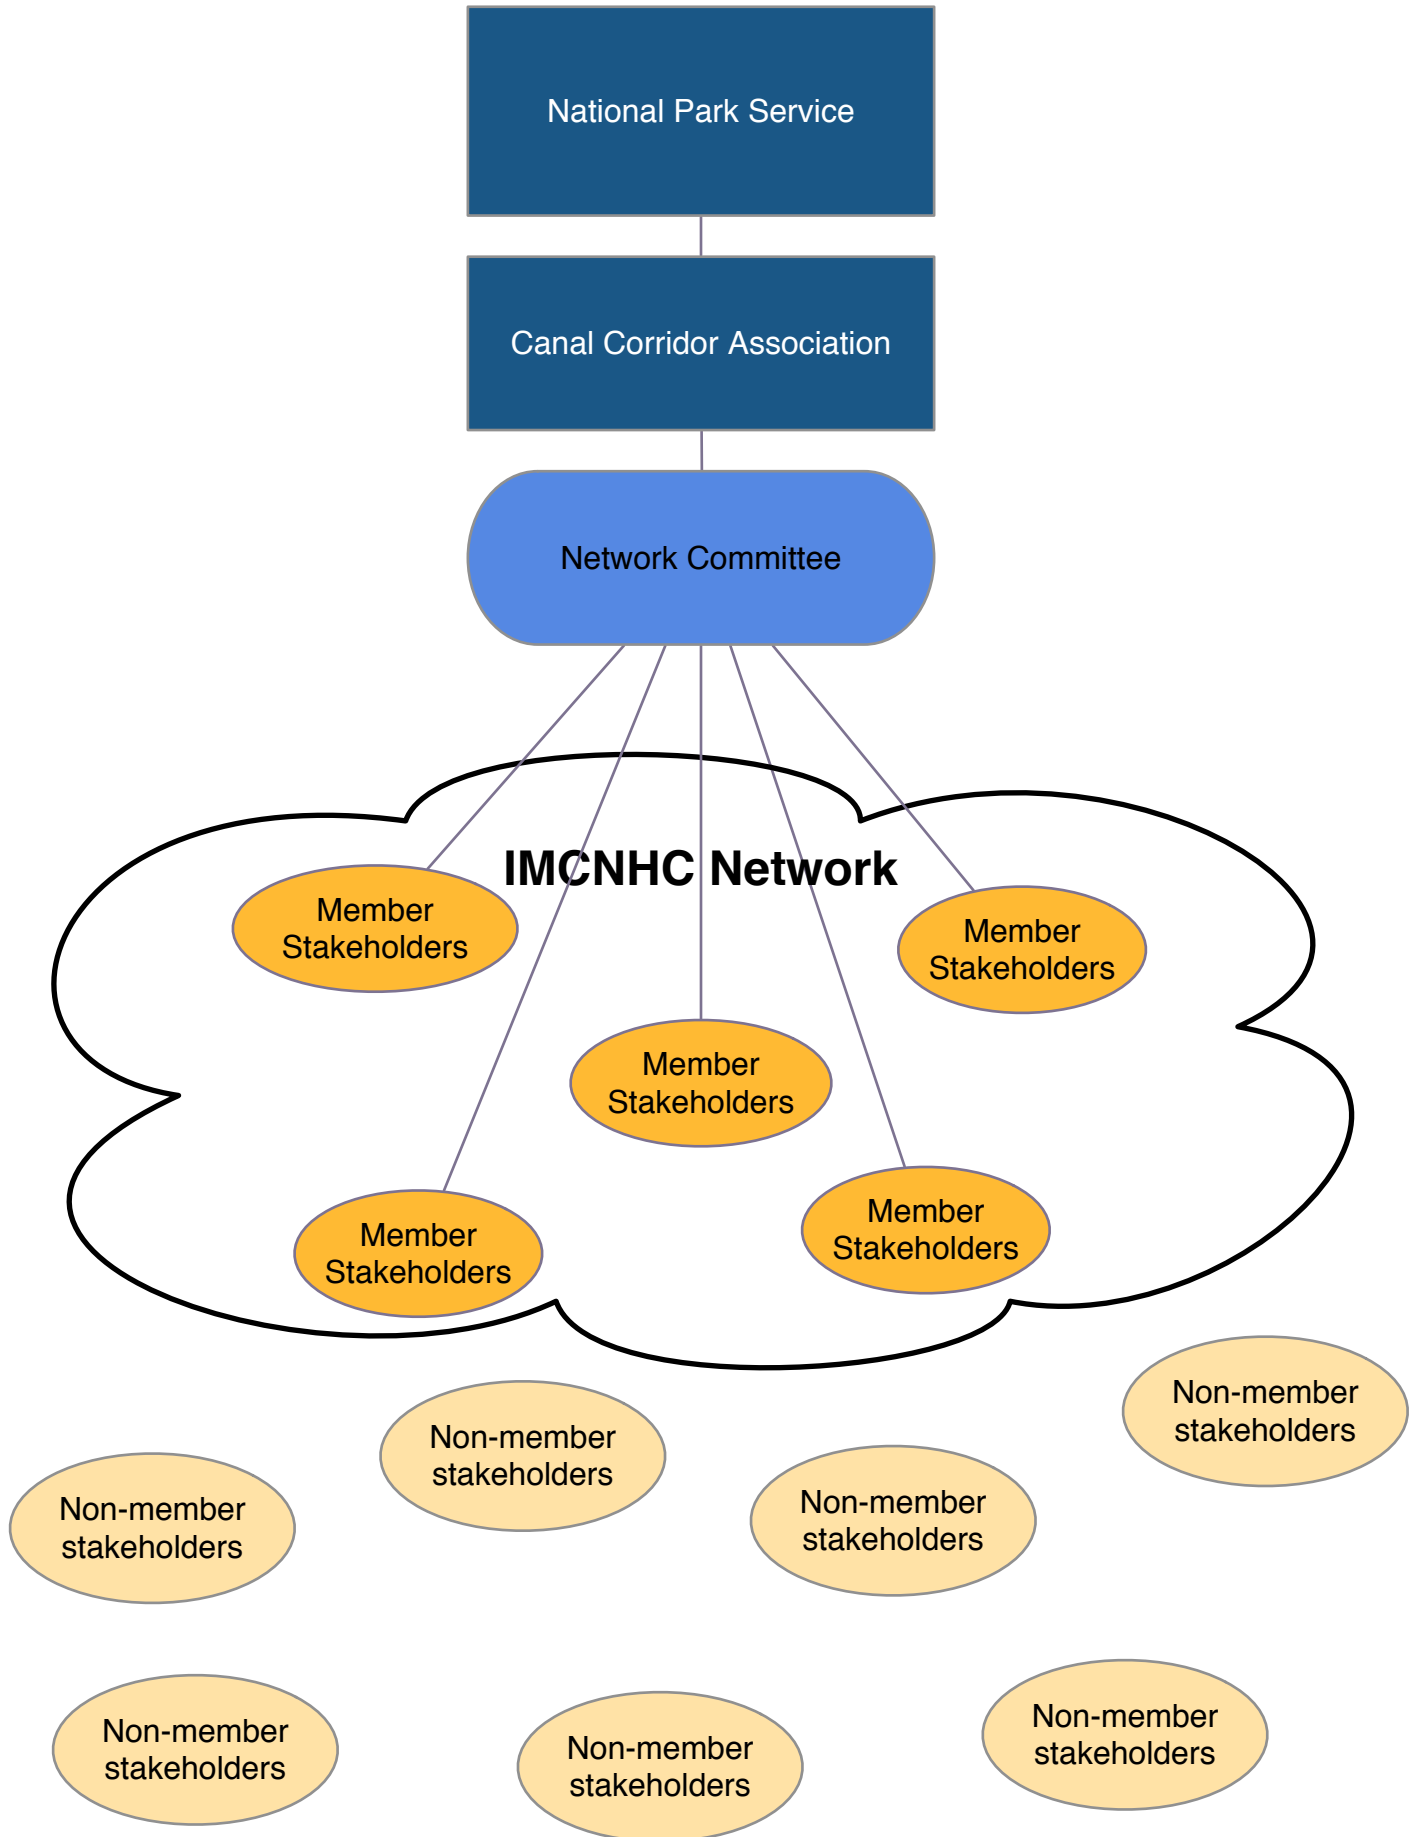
National Park Service

Canal Corridor Association

Network Committee

IMCNHC Network

Member Stakeholders

Member Stakeholders

Member Stakeholders

Member Stakeholders

Member Stakeholders

Non-member stakeholders

Non-member stakeholders

Non-member stakeholders

Non-member stakeholders

Non-member stakeholders

Non-member stakeholders

Non-member stakeholders